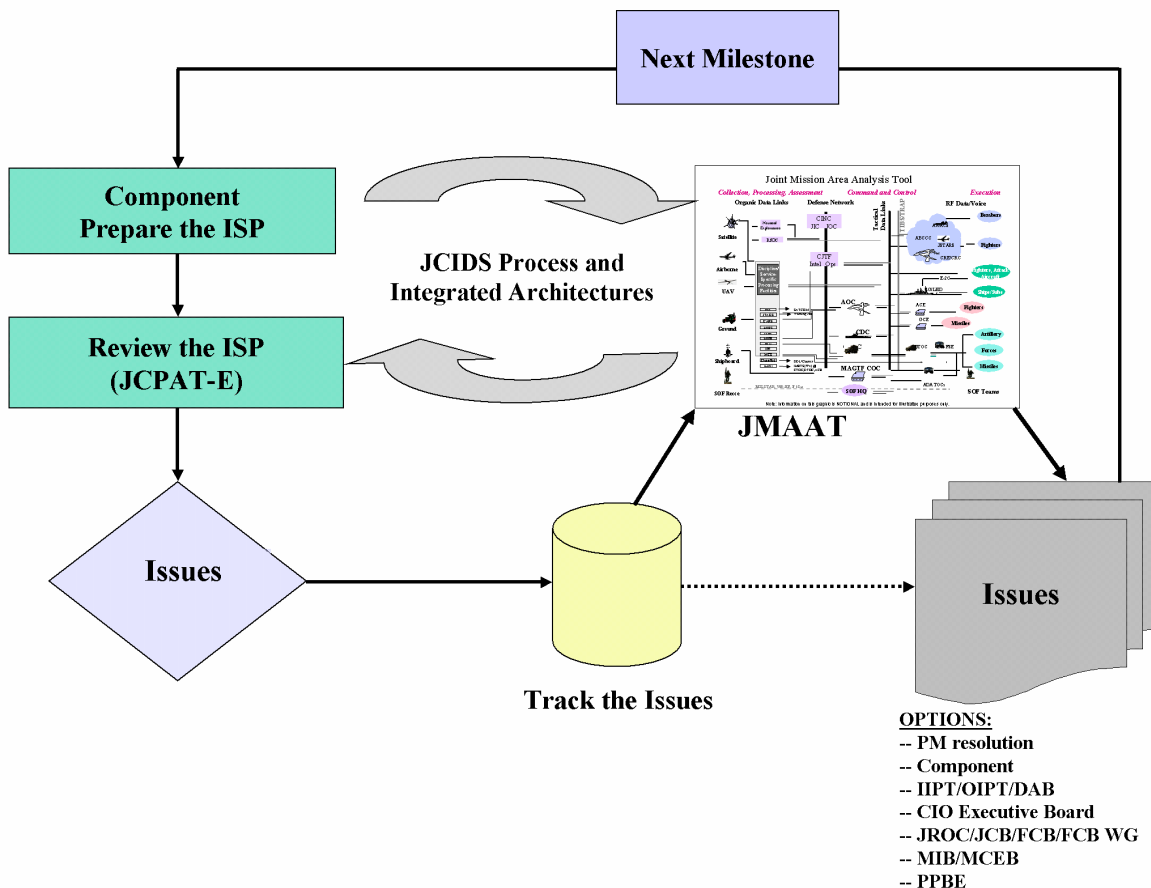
Next Milestone

Component Prepare the ISP

JCIDS Process and Integrated Architectures

Review the ISP (JCPAT-E)

Joint Mission Area Analysis Tool

Collection, Processing, Assessment

Command and Control

Execution

Organic Data Links

Defense Network

Tactical Data Links

RF Data/Voice

Satellite

Airborne

UAV

Ground

Shipboard

SOF Recce

CJTF

AOC

CDC

MAGTF COC

SOF HQ

ABCCC

JSTARS

AWACS

Bombers

Fighters

Ships/Subs

Fighters

Missiles

Artillery

Forces

Missiles

SOF Teams

ACE

GCE

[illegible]

JMAAT

Issues

Track the Issues

Issues

OPTIONS:
-- PM resolution
-- Component
-- IIPT/OIPT/DAB
-- CIO Executive Board
-- JROC/JCB/FCB/FCB WG
-- MIB/MCEB
-- PPBE